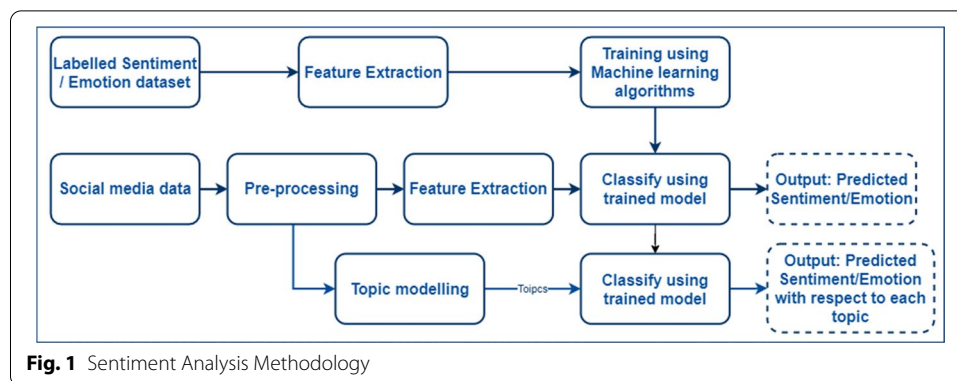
Labelled Sentiment / Emotion dataset

Feature Extraction

Training using Machine learning algorithms

Social media data

Pre-processing

Feature Extraction

Classify using trained model

Output: Predicted Sentiment/Emotion

Topic modelling

Toipcs

Classify using trained model

Output: Predicted Sentiment/Emotion with respect to each topic

**Fig. 1** Sentiment Analysis Methodology